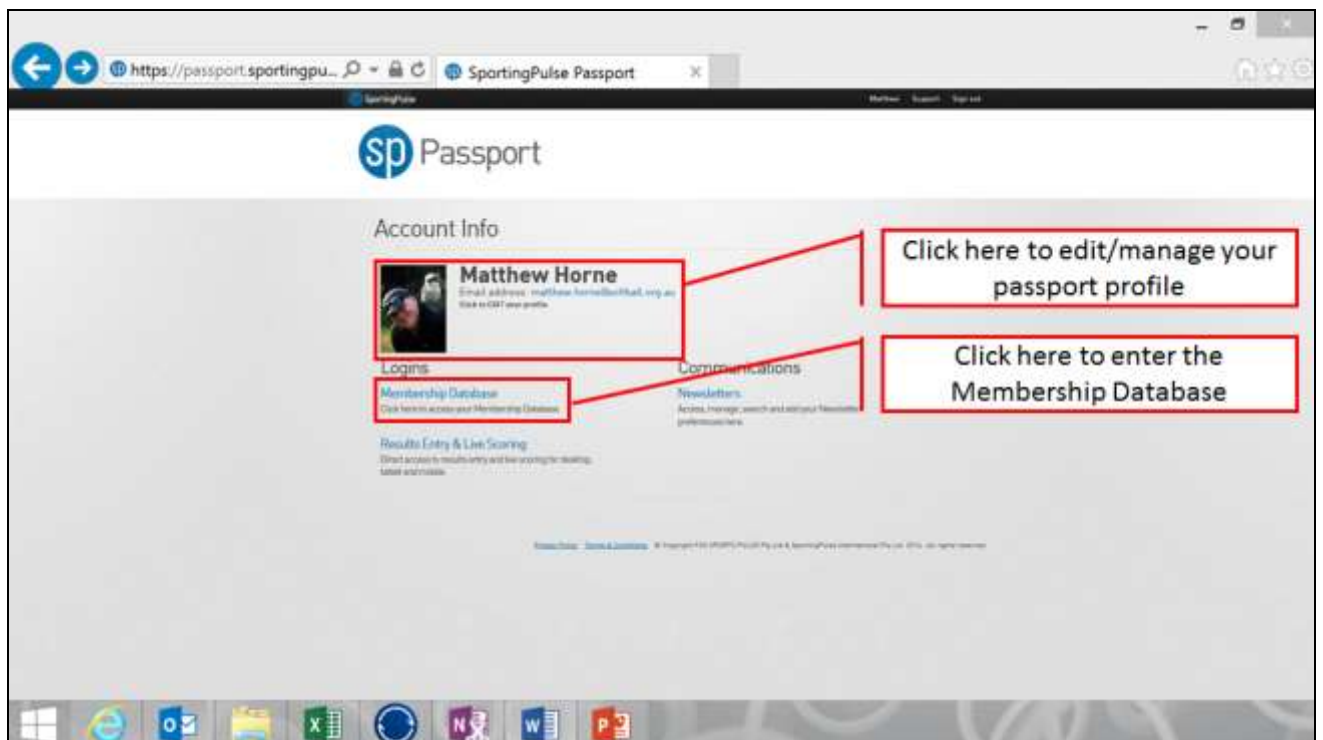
https://passport.sportingpu... SportingPulse Passport

SportingPulse

Matthew Support Sign out

sp Passport

Account Info

Matthew Horne
Email address: matthew.horne@softball.org.au
Click to EDIT your profile

Logins

Membership Database
Click here to access your Membership Database

Results Entry & Live Scoring
Direct access to results entry and live scoring for desktop, tablet and mobile

Communications

Newsletters
Access, manage, search and edit your Newsletter preferences here

Click here to edit/manage your passport profile

Click here to enter the Membership Database

Privacy Policy Terms & Conditions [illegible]